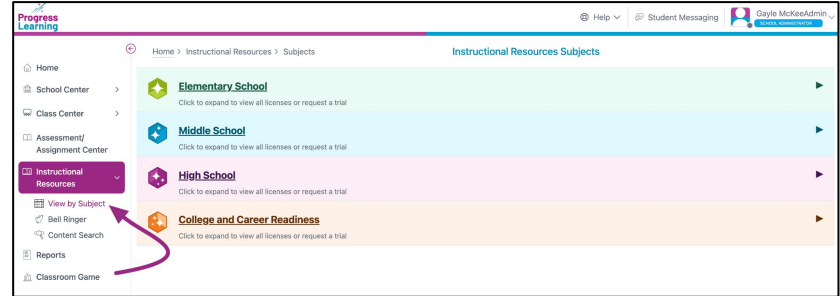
Progress Learning

Help
Student Messaging
Gayle McKeeAdmin
SCHOOL ADMINISTRATOR

Home
School Center
Class Center
Assessment/ Assignment Center
Instructional Resources
View by Subject
Bell Ringer
Content Search
Reports
Classroom Game

Home > Instructional Resources > Subjects

Instructional Resources Subjects

Elementary School
Click to expand to view all licenses or request a trial

Middle School
Click to expand to view all licenses or request a trial

High School
Click to expand to view all licenses or request a trial

College and Career Readiness
Click to expand to view all licenses or request a trial